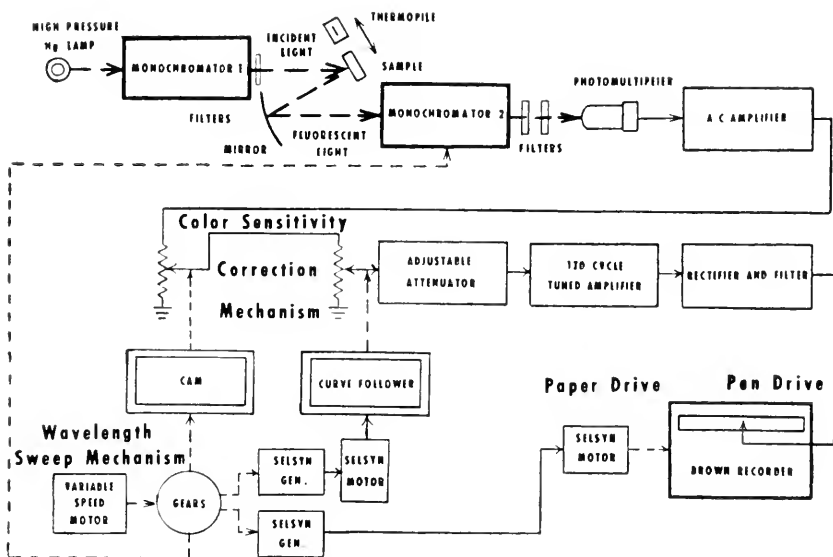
HIGH PRESSURE Hg LAMP

MONOCHROMATOR 1

INCIDENT LIGHT

THERMOPILE

SAMPLE

FILTERS

MIRROR

FLUORESCENT LIGHT

MONOCHROMATOR 2

FILTERS

PHOTOMULTIPLIER

A C AMPLIFIER

Color Sensitivity

Correction

Mechanism

ADJUSTABLE ATTENUATOR

120 CYCLE TUNED AMPLIFIER

RECTIFIER AND FILTER

CAM

CURVE FOLLOWER

Paper Drive

Pen Drive

Wavelength Sweep Mechanism

SELSYN GEN.

SELSYN MOTOR

SELSYN MOTOR

BROWN RECORDER

VARIABLE SPEED MOTOR

GEARS

SELSYN GEN.